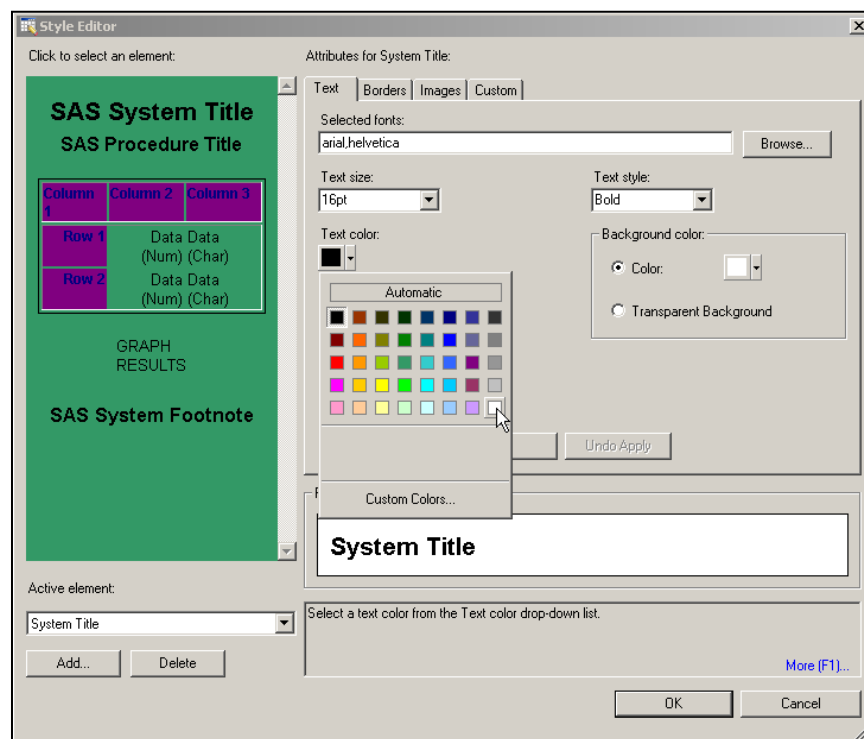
Style Editor

Click to select an element:

SAS System Title

SAS Procedure Title

| Column 1 | Column 2 | Column 3 |
|---|---|---|
| Row 1 | Data Data (Num) (Char) | |
| Row 2 | Data Data (Num) (Char) | |

GRAPH RESULTS

SAS System Footnote

Active element:

System Title

Add...

Delete

Attributes for System Title:

Text | Borders | Images | Custom

Selected fonts:

arial,helvetica

Browse...

Text size:

16pt

Text style:

Bold

Text color:

Automatic

Custom Colors...

Background color:

Color:

Transparent Background

Undo Apply

System Title

Select a text color from the Text color drop-down list.

More (F1)...

OK

Cancel